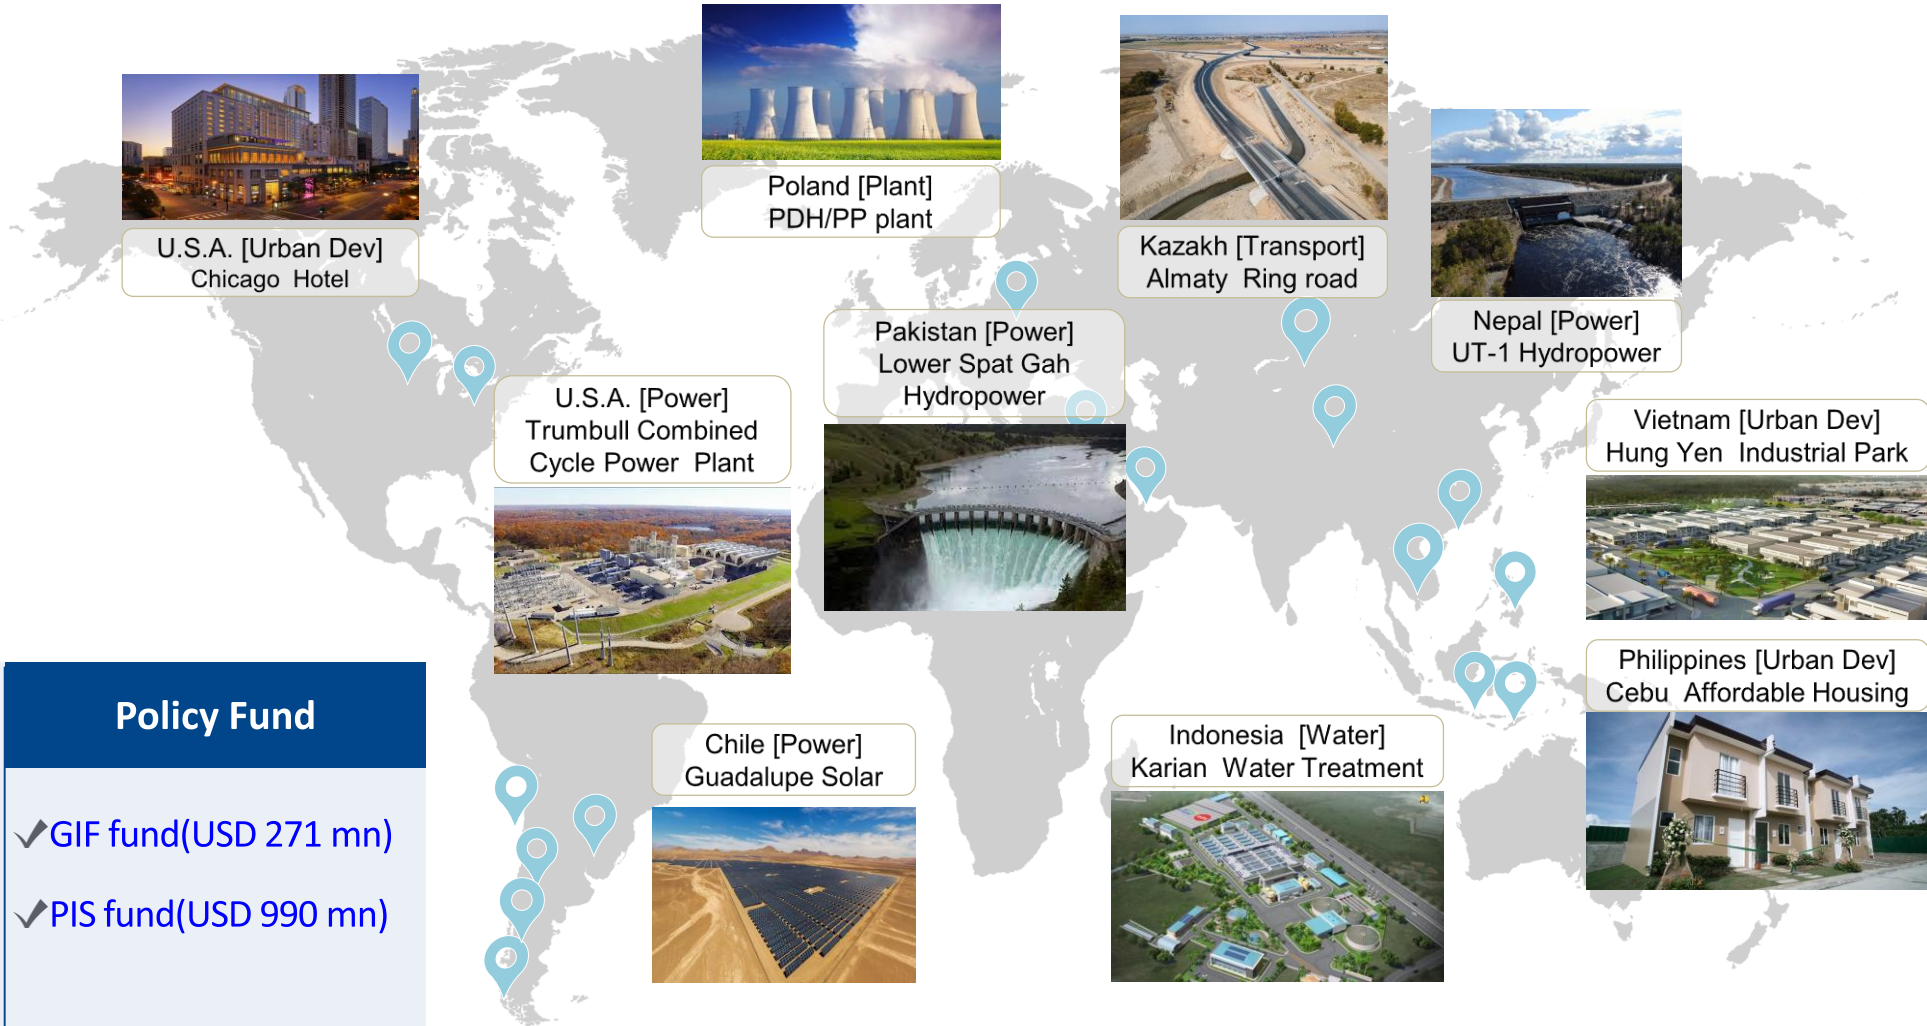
Poland [Plant]
PDH/PP plant

Kazakh [Transport]
Almaty Ring road

U.S.A. [Urban Dev]
Chicago Hotel

Nepal [Power]
UT-1 Hydropower

Pakistan [Power]
Lower Spat Gah
Hydropower

U.S.A. [Power]
Trumbull Combined
Cycle Power Plant

Vietnam [Urban Dev]
Hung Yen Industrial Park

Philippines [Urban Dev]
Cebu Affordable Housing

Policy Fund

✓GIF fund(USD 271 mn)

✓PIS fund(USD 990 mn)

Chile [Power]
Guadalupe Solar

Indonesia [Water]
Karian Water Treatment